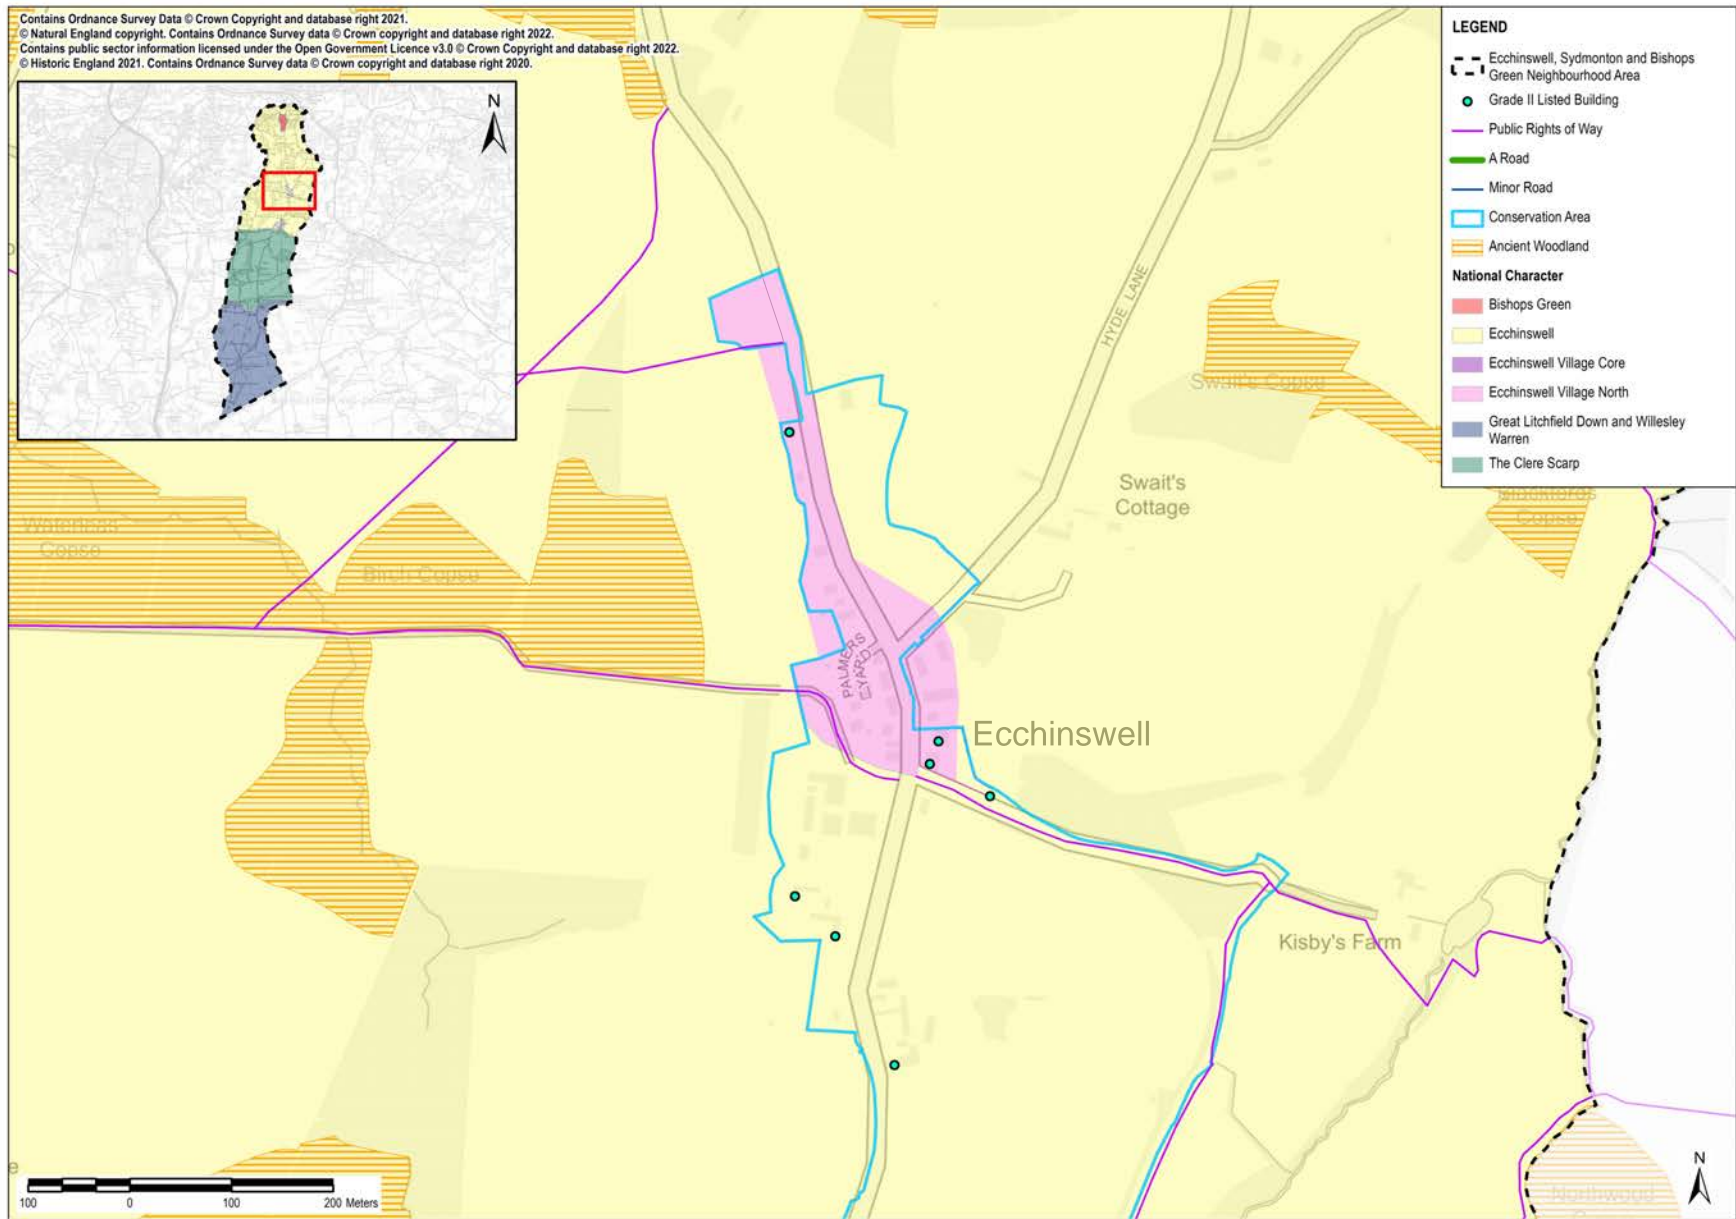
Contains Ordnance Survey Data © Crown Copyright and database right 2021.
© Natural England copyright. Contains Ordnance Survey data © Crown copyright and database right 2022.
Contains public sector information licensed under the Open Government Licence v3.0 © Crown Copyright and database right 2022.
© Historic England 2021. Contains Ordnance Survey data © Crown copyright and database right 2020.

N

LEGEND
Ecchinswell, Sydmonton and Bishops Green Neighbourhood Area
Grade II Listed Building
Public Rights of Way
A Road
Minor Road
Conservation Area
Ancient Woodland
National Character
Bishops Green
Ecchinswell
Ecchinswell Village Core
Ecchinswell Village North
Great Litchfield Down and Willesley Warren
The Clere Scarp

HYDE LANE
Swait's Copse
Swait's Cottage
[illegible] Copse
Waterloo Copse
Birch Copse
PALMERS YARD
Ecchinswell
Kisby's Farm
Northwood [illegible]

100 0 100 200 Meters
N